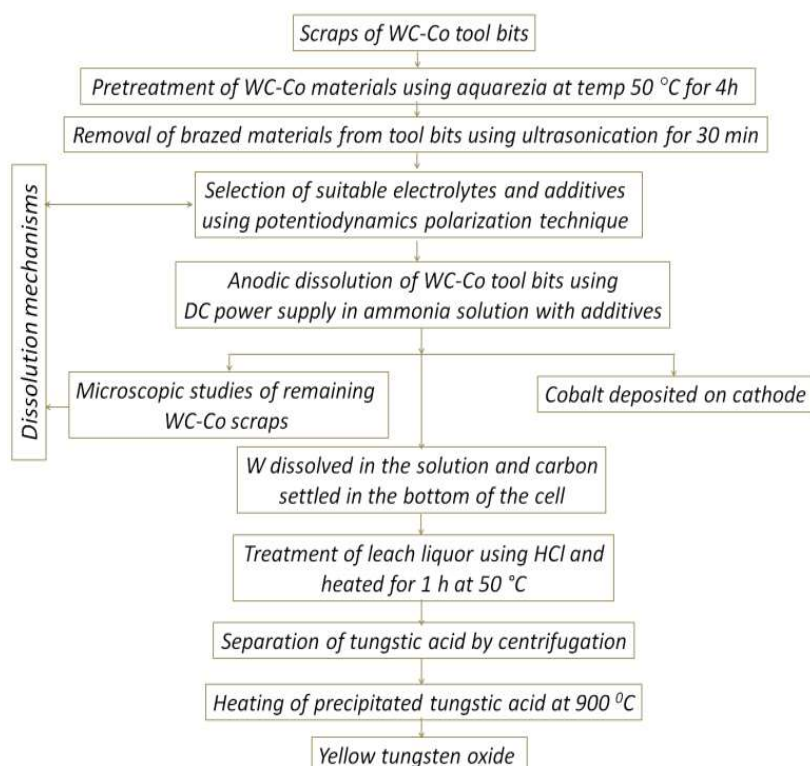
Scraps of WC-Co tool bits

Pretreatment of WC-Co materials using aquarezia at temp 50 °C for 4h

Removal of brazed materials from tool bits using ultrasonication for 30 min

Dissolution mechanisms

Selection of suitable electrolytes and additives using potentiodynamics polarization technique

Anodic dissolution of WC-Co tool bits using DC power supply in ammonia solution with additives

Microscopic studies of remaining WC-Co scraps

Cobalt deposited on cathode

W dissolved in the solution and carbon settled in the bottom of the cell

Treatment of leach liquor using HCl and heated for 1 h at 50 °C

Separation of tungstic acid by centrifugation

Heating of precipitated tungstic acid at 900 $^{0}$C

Yellow tungsten oxide